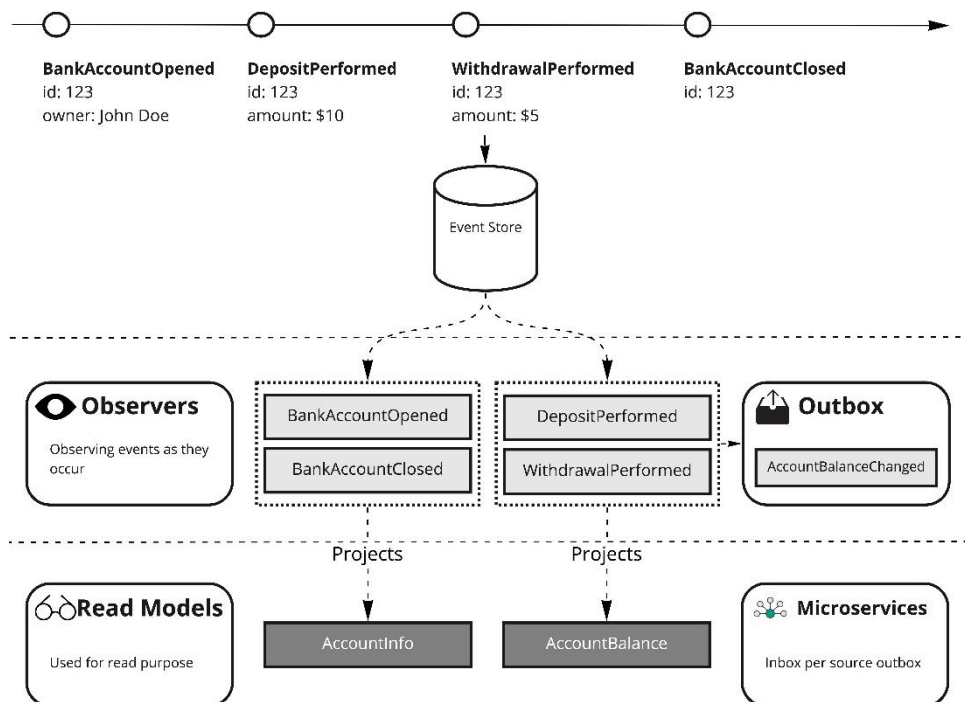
BankAccountOpened
id: 123
owner: John Doe

DepositPerformed
id: 123
amount: $10

WithdrawalPerformed
id: 123
amount: $5

BankAccountClosed
id: 123

Event Store

Observers
Observing events as they occur

BankAccountOpened
BankAccountClosed

DepositPerformed
WithdrawalPerformed

Outbox
AccountBalanceChanged

Projects

Projects

Read Models
Used for read purpose

AccountInfo

AccountBalance

Microservices
Inbox per source outbox